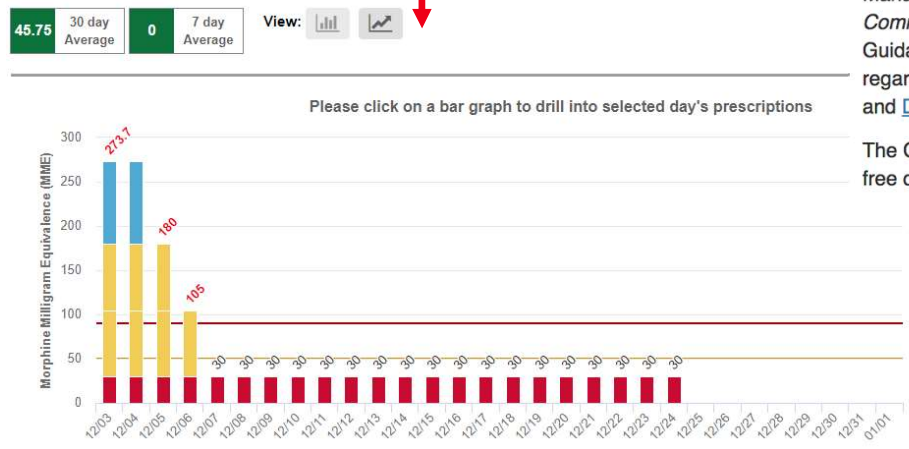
45.75 30 day Average

0 7 day Average

View:

Comm
Guida
regar
and D

The C
free c

Please click on a bar graph to drill into selected day's prescriptions

Morphine Milligram Equivalence (MME)

300
250
200
150
100
50
0

273.7
180
105
30 30 30 30 30 30 30 30 30 30 30 30 30 30 30 30 30 30

12/03 12/04 12/05 12/06 12/07 12/08 12/09 12/10 12/11 12/12 12/13 12/14 12/15 12/16 12/17 12/18 12/19 12/20 12/21 12/22 12/23 12/24 12/25 12/26 12/27 12/28 12/29 12/30 12/31 01/01